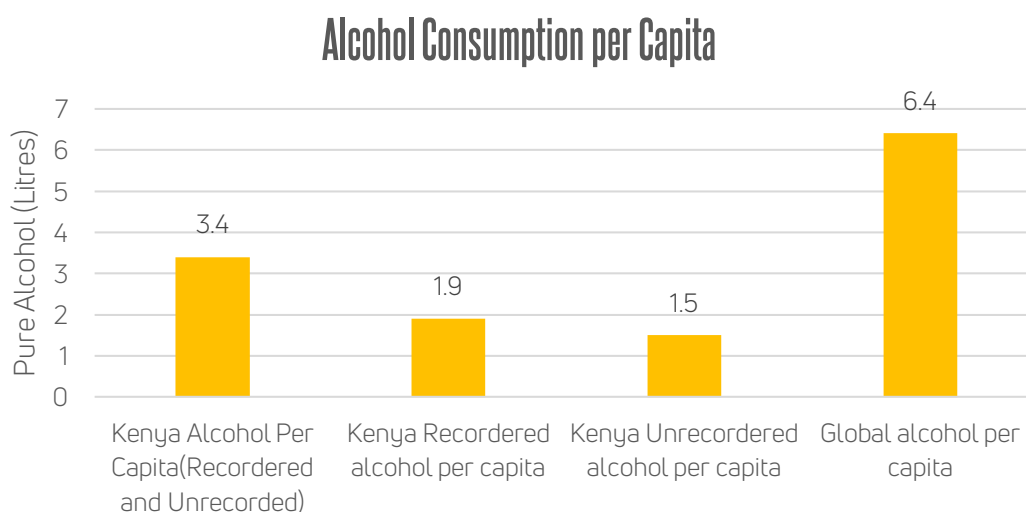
Alcohol Consumption per Capita

Pure Alcohol (Litres)

7
6
5
4
3
2
1
0

3.4
1.9
1.5
6.4

Kenya Alcohol Per Capita(Recordered and Unrecorded)
Kenya Recordered alcohol per capita
Kenya Unrecordered alcohol per capita
Global alcohol per capita